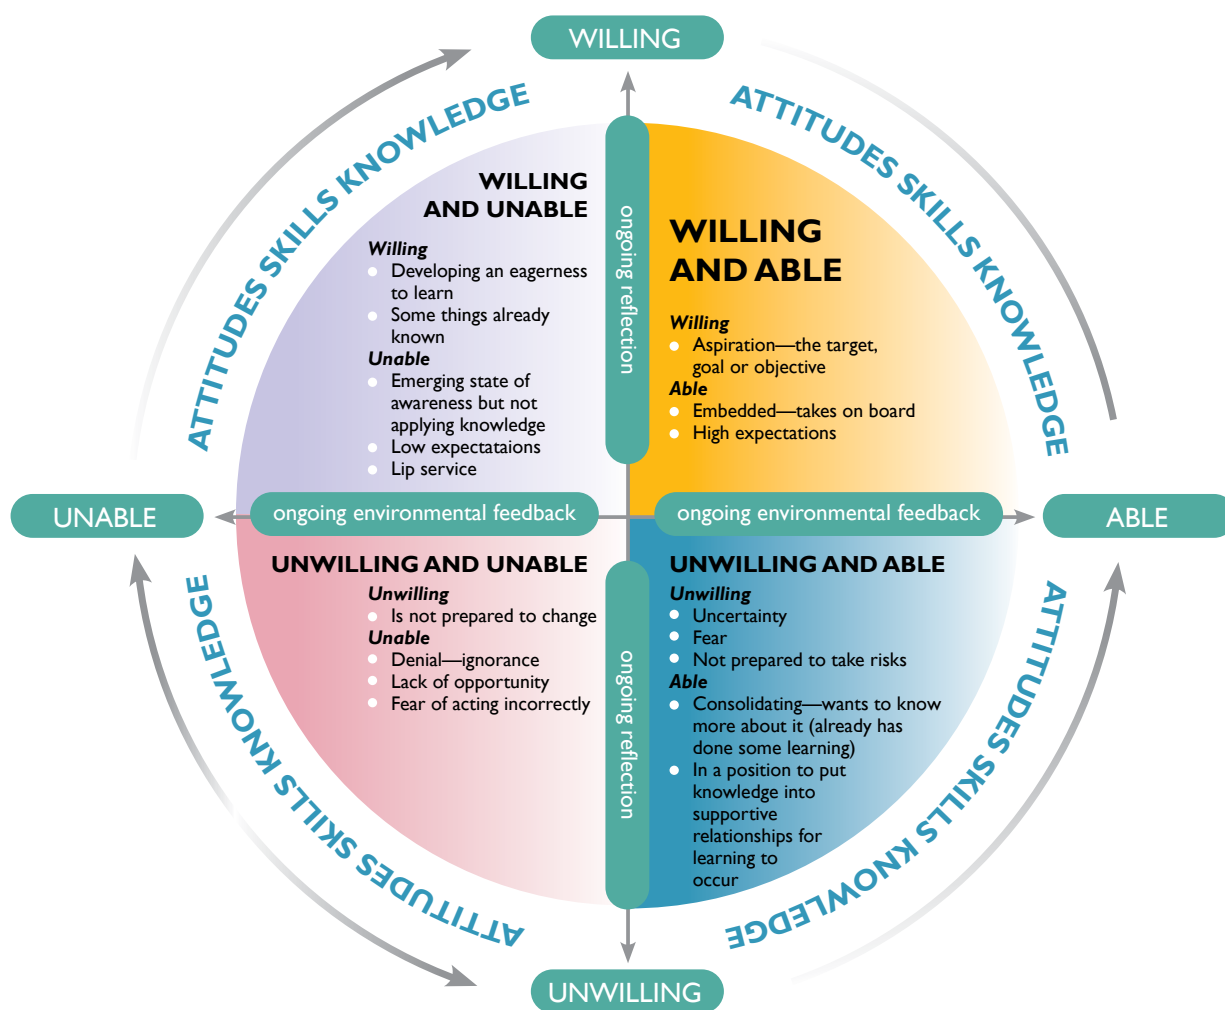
WILLING

ATTITUDES SKILLS KNOWLEDGE

ATTITUDES SKILLS KNOWLEDGE

WILLING AND UNABLE

*Willing*
- Developing an eagerness to learn
- Some things already known

*Unable*
- Emerging state of awareness but not applying knowledge
- Low expectataions
- Lip service

ongoing reflection

WILLING AND ABLE

*Willing*
- Aspiration—the target, goal or objective

*Able*
- Embedded—takes on board
- High expectations

UNABLE

ongoing environmental feedback

ongoing environmental feedback

ABLE

UNWILLING AND UNABLE

*Unwilling*
- Is not prepared to change

*Unable*
- Denial—ignorance
- Lack of opportunity
- Fear of acting incorrectly

ongoing reflection

UNWILLING AND ABLE

*Unwilling*
- Uncertainty
- Fear
- Not prepared to take risks

*Able*
- Consolidating—wants to know more about it (already has done some learning)
- In a position to put knowledge into supportive relationships for learning to occur

ATTITUDES SKILLS KNOWLEDGE

ATTITUDES SKILLS KNOWLEDGE

UNWILLING